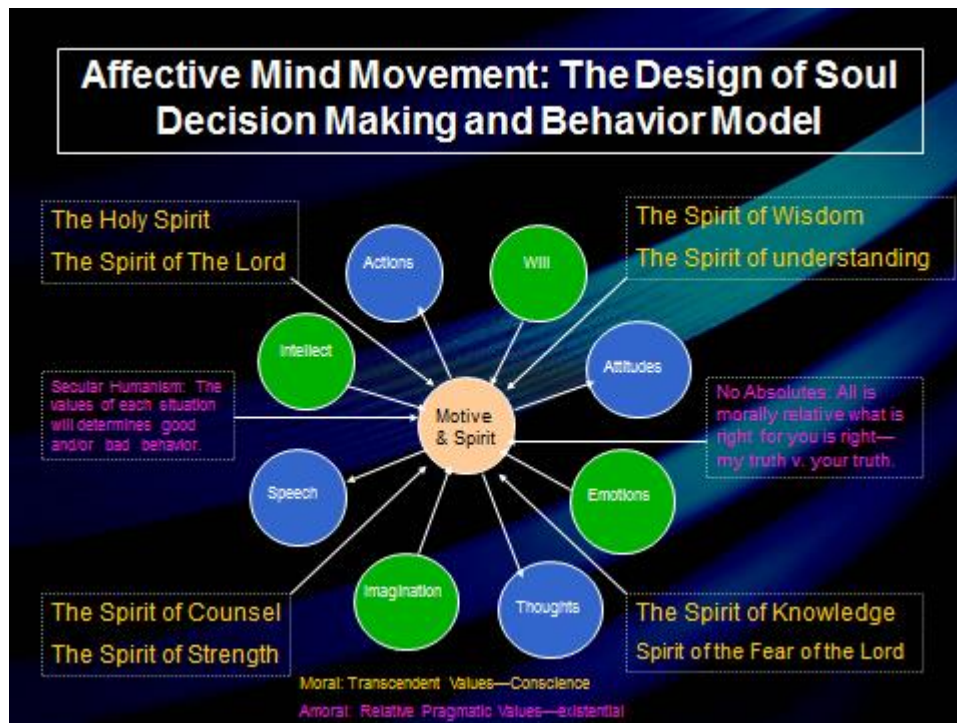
Affective Mind Movement: The Design of Soul Decision Making and Behavior Model

The Holy Spirit

The Spirit of The Lord

The Spirit of Wisdom

The Spirit of understanding

Actions

Will

Intellect

Attitudes

Secular Humanism: The values of each situation will determines good and/or bad behavior.

Motive & Spirit

No Absolutes: All is morally relative what is right for you is right—my truth v. your truth.

Speech

Emotions

Imagination

Thoughts

The Spirit of Counsel

The Spirit of Strength

The Spirit of Knowledge

Spirit of the Fear of the Lord

Moral: Transcendent Values—Conscience

Amoral: Relative Pragmatic Values—existential